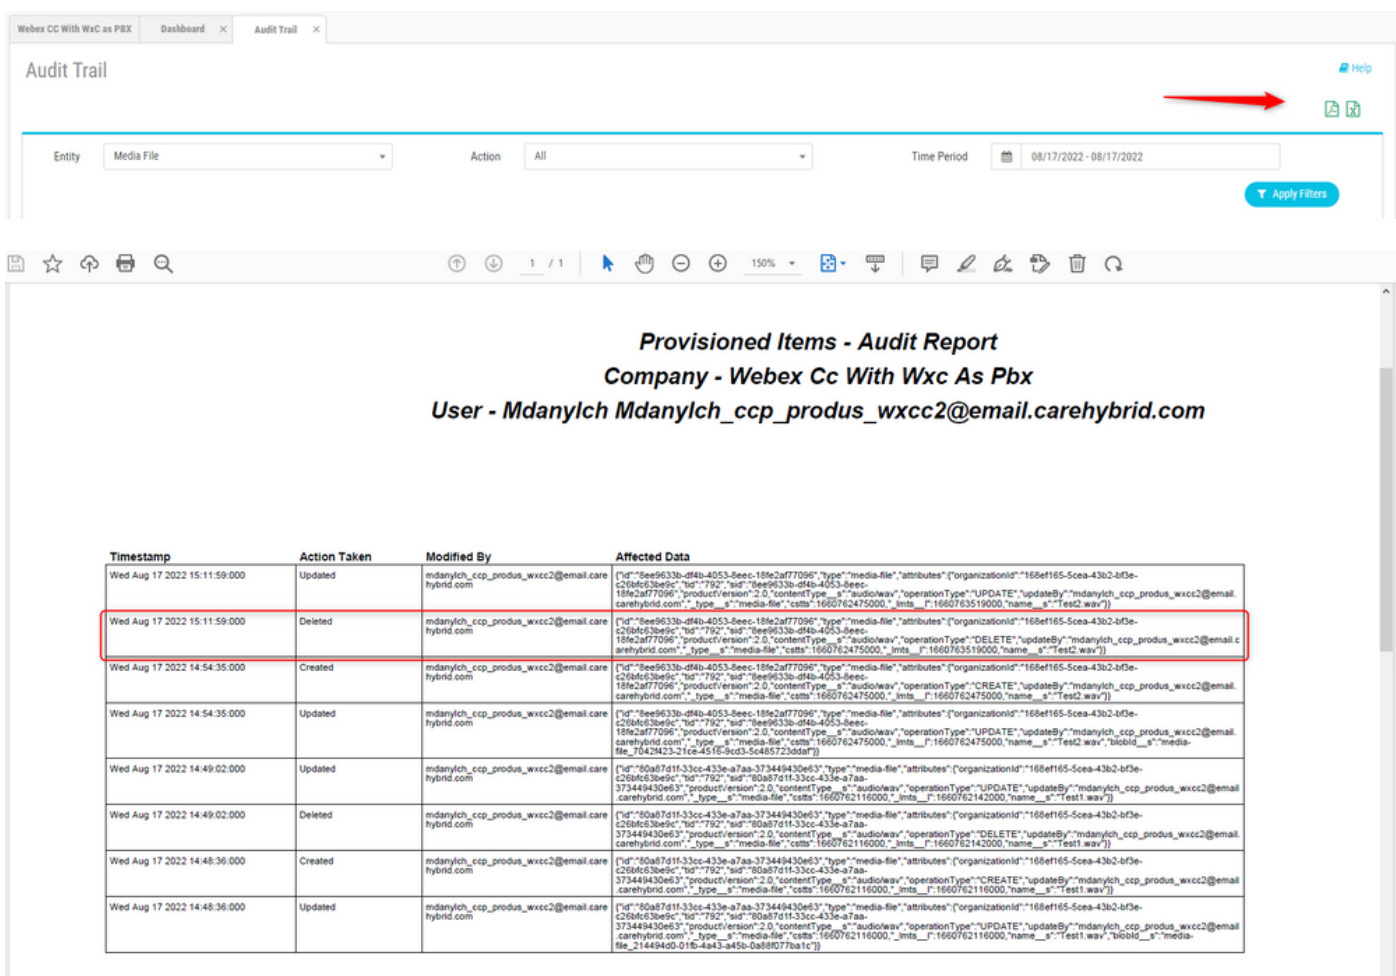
Webex CC With WxC as PBX | Dashboard × | Audit Trail ×

Audit Trail

Help

Entity Media File

Action All

Time Period 08/17/2022 - 08/17/2022

Apply Filters

1 / 1 150%

Provisioned Items - Audit Report
Company - Webex Cc With Wxc As Pbx
User - Mdanylch Mdanylch_ccp_produs_wxcc2@email.carehybrid.com

| Timestamp | Action Taken | Modified By | Affected Data |
|---|---|---|---|
| Wed Aug 17 2022 15:11:59:000 | Updated | mdanylch_ccp_produs_wxcc2@email.carehybrid.com | {"id":"8ee9633b-df4b-4053-8eec-18fe2af77096","type":"media-file","attributes":{"organizationId":"168ef165-5cea-43b2-bf3e-c26bfc63be9c","tid":"792","sid":"8ee9633b-df4b-4053-8eec-18fe2af77096","productVersion":2.0,"contentType__s":"audio/wav","operationType":"UPDATE","updateBy":"mdanylch_ccp_produs_wxcc2@email.carehybrid.com","_type__s":"media-file","cstts":1660762475000,"_lmts__l":1660763519000,"name__s":"Test2.wav"}} |
| Wed Aug 17 2022 15:11:59:000 | Deleted | mdanylch_ccp_produs_wxcc2@email.carehybrid.com | {"id":"8ee9633b-df4b-4053-8eec-18fe2af77096","type":"media-file","attributes":{"organizationId":"168ef165-5cea-43b2-bf3e-c26bfc63be9c","tid":"792","sid":"8ee9633b-df4b-4053-8eec-18fe2af77096","productVersion":2.0,"contentType__s":"audio/wav","operationType":"DELETE","updateBy":"mdanylch_ccp_produs_wxcc2@email.carehybrid.com","_type__s":"media-file","cstts":1660762475000,"_lmts__l":1660763519000,"name__s":"Test2.wav"}} |
| Wed Aug 17 2022 14:54:35:000 | Created | mdanylch_ccp_produs_wxcc2@email.carehybrid.com | {"id":"8ee9633b-df4b-4053-8eec-18fe2af77096","type":"media-file","attributes":{"organizationId":"168ef165-5cea-43b2-bf3e-c26bfc63be9c","tid":"792","sid":"8ee9633b-df4b-4053-8eec-18fe2af77096","productVersion":2.0,"contentType__s":"audio/wav","operationType":"CREATE","updateBy":"mdanylch_ccp_produs_wxcc2@email.carehybrid.com","_type__s":"media-file","cstts":1660762475000,"_lmts__l":1660762475000,"name__s":"Test2.wav"}} |
| Wed Aug 17 2022 14:54:35:000 | Updated | mdanylch_ccp_produs_wxcc2@email.carehybrid.com | {"id":"8ee9633b-df4b-4053-8eec-18fe2af77096","type":"media-file","attributes":{"organizationId":"168ef165-5cea-43b2-bf3e-c26bfc63be9c","tid":"792","sid":"8ee9633b-df4b-4053-8eec-18fe2af77096","productVersion":2.0,"contentType__s":"audio/wav","operationType":"UPDATE","updateBy":"mdanylch_ccp_produs_wxcc2@email.carehybrid.com","_type__s":"media-file","cstts":1660762475000,"_lmts__l":1660762475000,"name__s":"Test2.wav","blobId__s":"media-file_7042f423-21ce-4516-9cd3-5c485723ddaf"}} |
| Wed Aug 17 2022 14:49:02:000 | Updated | mdanylch_ccp_produs_wxcc2@email.carehybrid.com | {"id":"80a87d1f-33cc-433e-a7aa-373449430e63","type":"media-file","attributes":{"organizationId":"168ef165-5cea-43b2-bf3e-c26bfc63be9c","tid":"792","sid":"80a87d1f-33cc-433e-a7aa-373449430e63","productVersion":2.0,"contentType__s":"audio/wav","operationType":"UPDATE","updateBy":"mdanylch_ccp_produs_wxcc2@email.carehybrid.com","_type__s":"media-file","cstts":1660762116000,"_lmts__l":1660762142000,"name__s":"Test1.wav"}} |
| Wed Aug 17 2022 14:49:02:000 | Deleted | mdanylch_ccp_produs_wxcc2@email.carehybrid.com | {"id":"80a87d1f-33cc-433e-a7aa-373449430e63","type":"media-file","attributes":{"organizationId":"168ef165-5cea-43b2-bf3e-c26bfc63be9c","tid":"792","sid":"80a87d1f-33cc-433e-a7aa-373449430e63","productVersion":2.0,"contentType__s":"audio/wav","operationType":"DELETE","updateBy":"mdanylch_ccp_produs_wxcc2@email.carehybrid.com","_type__s":"media-file","cstts":1660762116000,"_lmts__l":1660762142000,"name__s":"Test1.wav"}} |
| Wed Aug 17 2022 14:48:36:000 | Created | mdanylch_ccp_produs_wxcc2@email.carehybrid.com | {"id":"80a87d1f-33cc-433e-a7aa-373449430e63","type":"media-file","attributes":{"organizationId":"168ef165-5cea-43b2-bf3e-c26bfc63be9c","tid":"792","sid":"80a87d1f-33cc-433e-a7aa-373449430e63","productVersion":2.0,"contentType__s":"audio/wav","operationType":"CREATE","updateBy":"mdanylch_ccp_produs_wxcc2@email.carehybrid.com","_type__s":"media-file","cstts":1660762116000,"_lmts__l":1660762116000,"name__s":"Test1.wav"}} |
| Wed Aug 17 2022 14:48:36:000 | Updated | mdanylch_ccp_produs_wxcc2@email.carehybrid.com | {"id":"80a87d1f-33cc-433e-a7aa-373449430e63","type":"media-file","attributes":{"organizationId":"168ef165-5cea-43b2-bf3e-c26bfc63be9c","tid":"792","sid":"80a87d1f-33cc-433e-a7aa-373449430e63","productVersion":2.0,"contentType__s":"audio/wav","operationType":"UPDATE","updateBy":"mdanylch_ccp_produs_wxcc2@email.carehybrid.com","_type__s":"media-file","cstts":1660762116000,"_lmts__l":1660762116000,"name__s":"Test1.wav","blobId__s":"media-file_214494d0-01fb-4a43-a45b-0a88f077ba1c"}} |